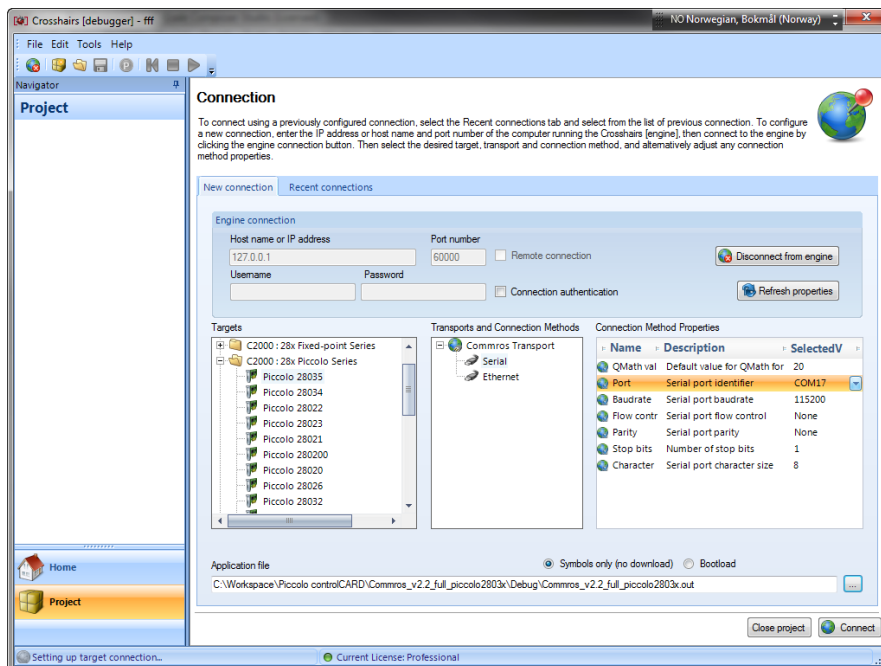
Crosshairs [debugger] - fff

NO Norwegian, Bokmål (Norway)

File Edit Tools Help

Navigator

Project

Connection

To connect using a previously configured connection, select the Recent connections tab and select from the list of previous connection. To configure a new connection, enter the IP address or host name and port number of the computer running the Crosshairs [engine], then connect to the engine by clicking the engine connection button. Then select the desired target, transport and connection method, and alternatively adjust any connection method properties.

New connection Recent connections

Engine connection

Host name or IP address
127.0.0.1

Port number
60000

Remote connection

Disconnect from engine

Username

Password

Connection authentication

Refresh properties

Targets

C2000 : 28x Fixed-point Series
C2000 : 28x Piccolo Series
Piccolo 28035
Piccolo 28034
Piccolo 28022
Piccolo 28023
Piccolo 28021
Piccolo 280200
Piccolo 28020
Piccolo 28026
Piccolo 28032

Transports and Connection Methods

Commros Transport
Serial
Ethernet

Connection Method Properties

| Name | Description | SelectedV |
|---|---|---|
| QMath val | Default value for QMath for | 20 |
| Port | Serial port identifier | COM17 |
| Baudrate | Serial port baudrate | 115200 |
| Flow contr | Serial port flow control | None |
| Parity | Serial port parity | None |
| Stop bits | Number of stop bits | 1 |
| Character | Serial port character size | 8 |

Home

Project

Application file

Symbols only (no download) Bootload

C:\Workspace\Piccolo controlCARD\Commros_v2.2_full_piccolo2803x\Debug\Commros_v2.2_full_piccolo2803x.out

...

Close project

Connect

Setting up target connection...

Current License: Professional